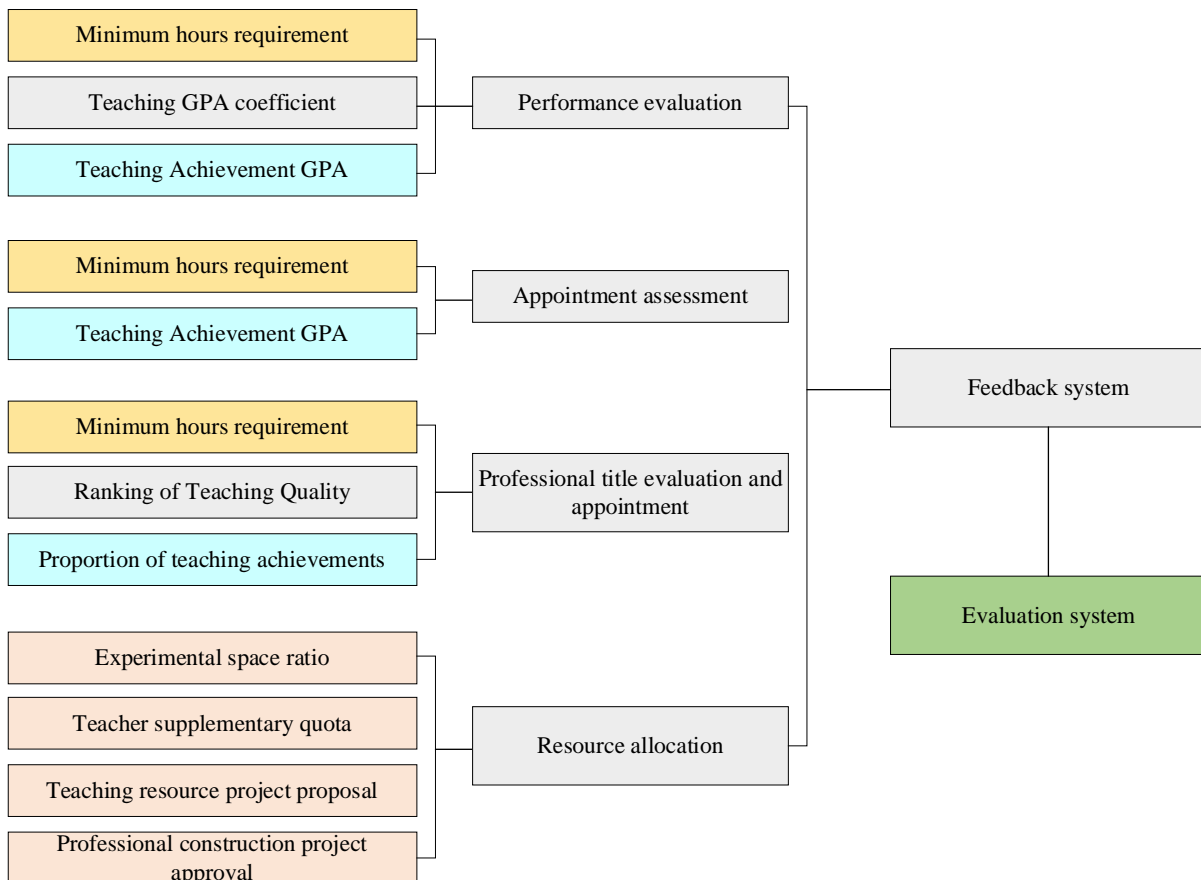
Minimum hours requirement

Teaching GPA coefficient

Teaching Achievement GPA

Performance evaluation

Minimum hours requirement

Teaching Achievement GPA

Appointment assessment

Minimum hours requirement

Ranking of Teaching Quality

Proportion of teaching achievements

Professional title evaluation and appointment

Experimental space ratio

Teacher supplementary quota

Teaching resource project proposal

Professional construction project approval

Resource allocation

Feedback system

Evaluation system